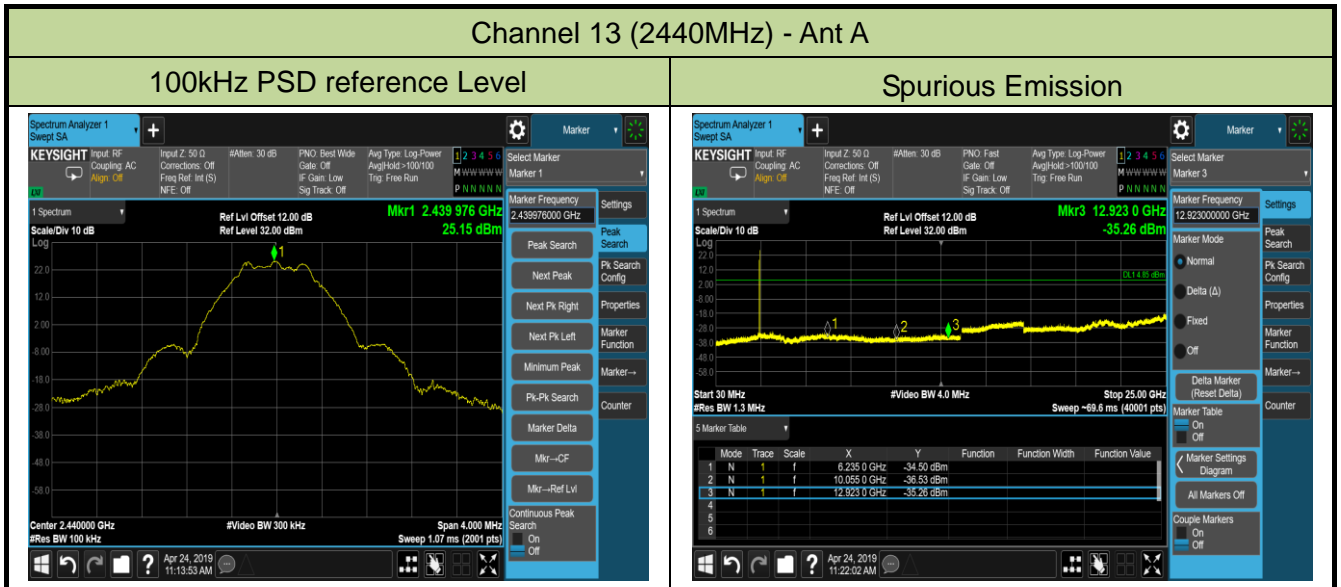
Channel 13 (2440MHz) - Ant A

| 100kHz PSD reference Level | Spurious Emission |
|---|---|

Spectrum Analyzer 1
Swept SA

Marker

KEYSIGHT Input: RF Coupling: AC Align: Off
Input Z: 50 Ω Corrections: Off Freq Ref: Int (S) NFE: Off
#Atten: 30 dB
PNO: Best Wide Gate: Off IF Gain: Low Sig Track: Off
Avg Type: Log-Power Avg|Hold:>100/100 Trig: Free Run
1 2 3 4 5 6
M WWWWW
P NNNNN

Select Marker
Marker 1

1 Spectrum
Scale/Div 10 dB
Log
Ref Lvl Offset 12.00 dB
Ref Level 32.00 dBm
Mkr1 2.439 976 GHz
25.15 dBm

22.0
12.0
2.00
-8.00
-18.0
-28.0
-38.0
-48.0
-58.0

Center 2.440000 GHz
#Res BW 100 kHz
#Video BW 300 kHz
Span 4.000 MHz
Sweep 1.07 ms (2001 pts)

Marker Frequency
2.439976000 GHz
Peak Search
Next Peak
Next Pk Right
Next Pk Left
Minimum Peak
Pk-Pk Search
Marker Delta
Mkr→CF
Mkr→Ref Lvl
Continuous Peak Search
On
Off

Settings
Peak Search
Pk Search Config
Properties
Marker Function
Marker→
Counter

Apr 24, 2019
11:13:53 AM

Spectrum Analyzer 1
Swept SA

Marker

KEYSIGHT Input: RF Coupling: AC Align: Off
Input Z: 50 Ω Corrections: Off Freq Ref: Int (S) NFE: Off
#Atten: 30 dB
PNO: Fast Gate: Off IF Gain: Low Sig Track: Off
Avg Type: Log-Power Avg|Hold:>100/100 Trig: Free Run
1 2 3 4 5 6
M WWWWW
P NNNNN

Select Marker
Marker 3

1 Spectrum
Scale/Div 10 dB
Log
Ref Lvl Offset 12.00 dB
Ref Level 32.00 dBm
Mkr3 12.923 0 GHz
-35.26 dBm

22.0
12.0
2.00
-8.00
-18.0
-28.0
-38.0
-48.0
-58.0
DL1 4.85 dBm

Start 30 MHz
#Res BW 1.3 MHz
#Video BW 4.0 MHz
Stop 25.00 GHz
Sweep ~69.6 ms (40001 pts)

5 Marker Table

| | Mode | Trace | Scale | X | Y | Function | Function Width | Function Value |
|---|---|---|---|---|---|---|---|---|
| 1 | N | 1 | f | 6.235 0 GHz | -34.50 dBm | | | |
| 2 | N | 1 | f | 10.055 0 GHz | -36.53 dBm | | | |
| 3 | N | 1 | f | 12.923 0 GHz | -35.26 dBm | | | |
| 4 | | | | | | | | |
| 5 | | | | | | | | |
| 6 | | | | | | | | |

Marker Frequency
12.923000000 GHz
Marker Mode
Normal
Delta (Δ)
Fixed
Off
Delta Marker (Reset Delta)
Marker Table
On
Off
Marker Settings Diagram
All Markers Off
Couple Markers
On
Off

Settings
Peak Search
Pk Search Config
Properties
Marker Function
Marker→
Counter

Apr 24, 2019
11:22:02 AM